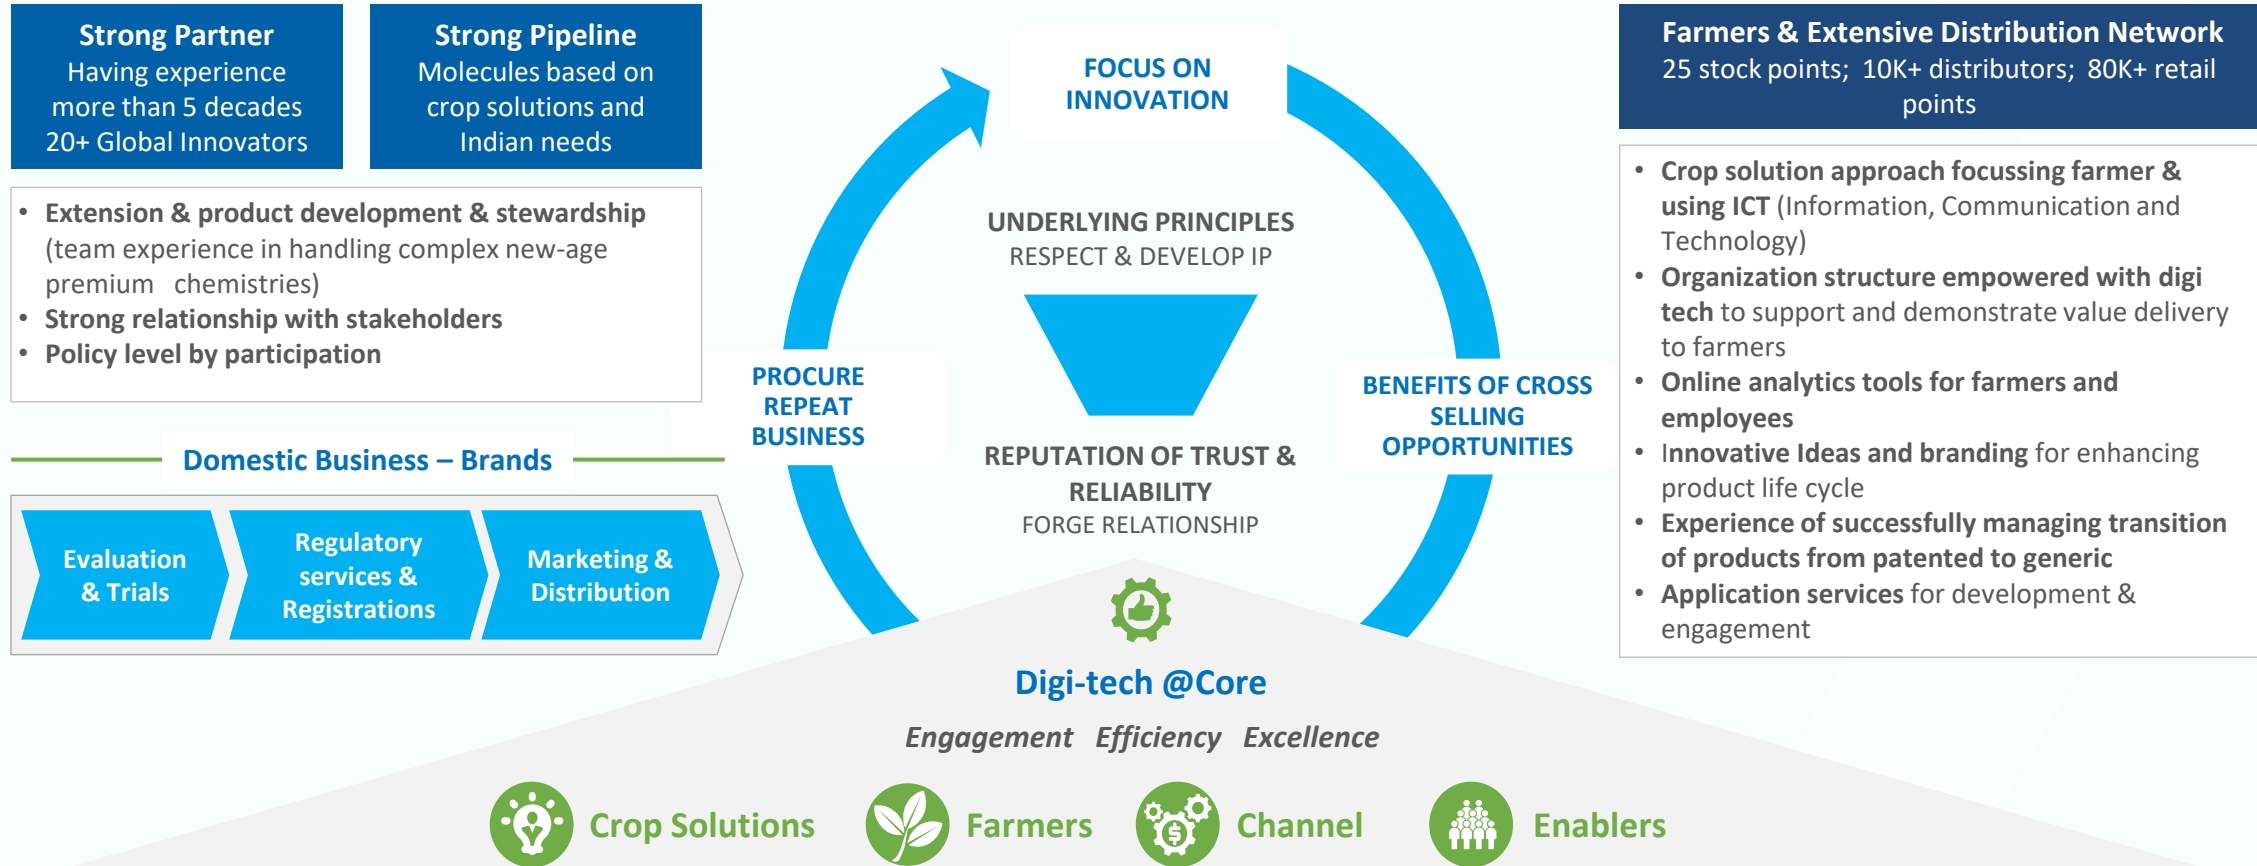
Strong Partner
Having experience more than 5 decades 20+ Global Innovators

Strong Pipeline
Molecules based on crop solutions and Indian needs

- Extension & product development & stewardship (team experience in handling complex new-age premium chemistries)
- Strong relationship with stakeholders
- Policy level by participation

Domestic Business – Brands

Evaluation & Trials

Regulatory services & Registrations

Marketing & Distribution

FOCUS ON INNOVATION

UNDERLYING PRINCIPLES
RESPECT & DEVELOP IP

PROCURE REPEAT BUSINESS

BENEFITS OF CROSS SELLING OPPORTUNITIES

REPUTATION OF TRUST & RELIABILITY
FORGE RELATIONSHIP

Farmers & Extensive Distribution Network
25 stock points; 10K+ distributors; 80K+ retail points

- Crop solution approach focussing farmer & using ICT (Information, Communication and Technology)
- Organization structure empowered with digi tech to support and demonstrate value delivery to farmers
- Online analytics tools for farmers and employees
- Innovative Ideas and branding for enhancing product life cycle
- Experience of successfully managing transition of products from patented to generic
- Application services for development & engagement

Digi-tech @Core

Engagement Efficiency Excellence

Crop Solutions Farmers Channel Enablers